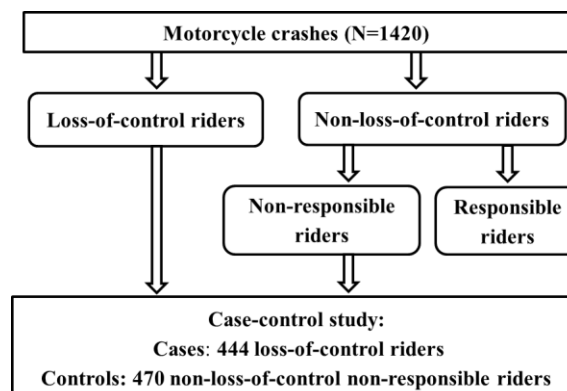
Motorcycle crashes (N=1420)

Loss-of-control riders

Non-loss-of-control riders

Non-responsible riders

Responsible riders

Case-control study:
Cases: 444 loss-of-control riders
Controls: 470 non-loss-of-control non-responsible riders